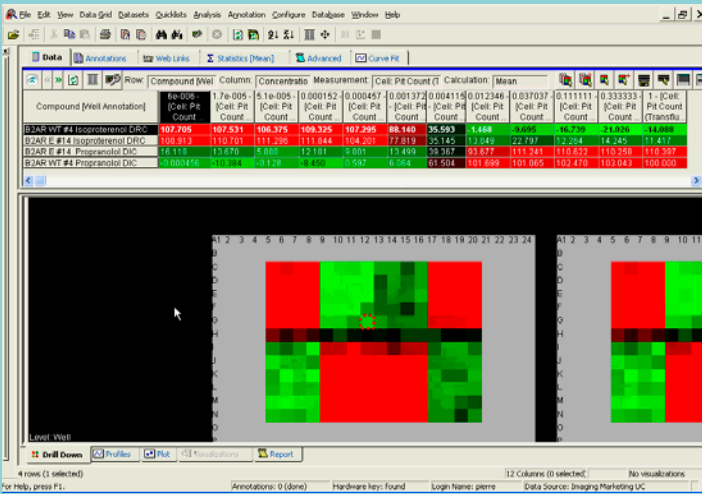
File Edit View Data Grid Datasets Quicklists Analysis Annotation Configure Database Window Help

Data | Annotations | Web Links | Statistics [Mean] | Advanced | Curve Fit

Row: Compound [Wel Column: Concentratio Measurement: Cell: Pit Count (1 Calculation: Mean

| Compound [Well Annotation] | 6e-006 - [Cell: Pit Count ... | 1.7e-005 - [Cell: Pit Count ... | 5.1e-005 - [Cell: Pit Count ... | 0.000152 - [Cell: Pit Count ... | 0.000457 - [Cell: Pit Count ... | 0.001372 - [Cell: Pit Count ... | 0.004115 - [Cell: Pit Count ... | 0.012346 - [Cell: Pit Count ... | 0.037037 - [Cell: Pit Count ... | 0.111111 - [Cell: Pit Count ... | 0.333333 - [Cell: Pit Count ... | 1 - [Cell: Pit Count (Transflu... |
|---|---|---|---|---|---|---|---|---|---|---|---|---|
| B2AR WT #4 Isoproterenol DRC | 107.705 | 107.531 | 106.375 | 109.325 | 107.295 | 88.140 | 35.593 | 1.468 | -9.695 | -16.739 | -21.026 | -14.088 |
| B2AR E #14 Isoproterenol DRC | 108.913 | 110.701 | 111.296 | 111.044 | 104.201 | 77.819 | 35.145 | 13.849 | 22.797 | 12.264 | 14.245 | 11.417 |
| B2AR E #14 Propranolol DIC | 16.118 | 13.676 | 5.601 | 12.101 | 9.001 | 13.499 | 39.367 | 93.677 | 111.241 | 110.823 | 110.258 | 110.397 |
| B2AR WT #4 Propranolol DIC | -0.000456 | -10.384 | -0.128 | -8.450 | 0.597 | 6.064 | 61.504 | 101.699 | 101.065 | 102.470 | 103.043 | 100.000 |

A1 2 3 4 5 6 7 8 9 10 11 12 13 14 15 16 17 18 19 20 21 22 23 24
B C D E F G H I J K L M N O P

A1 2 3 4 5 6 7 8 9 10

Level: Well

Drill Down | Profiles | Plot | Visualizations | Report

4 rows (1 selected) | 12 Columns (0 selected) | No visualizations

For Help, press F1. | Annotations: 0 (done) | Hardware key: found | Login Name: pierre | Data Source: Imaging Marketing UC